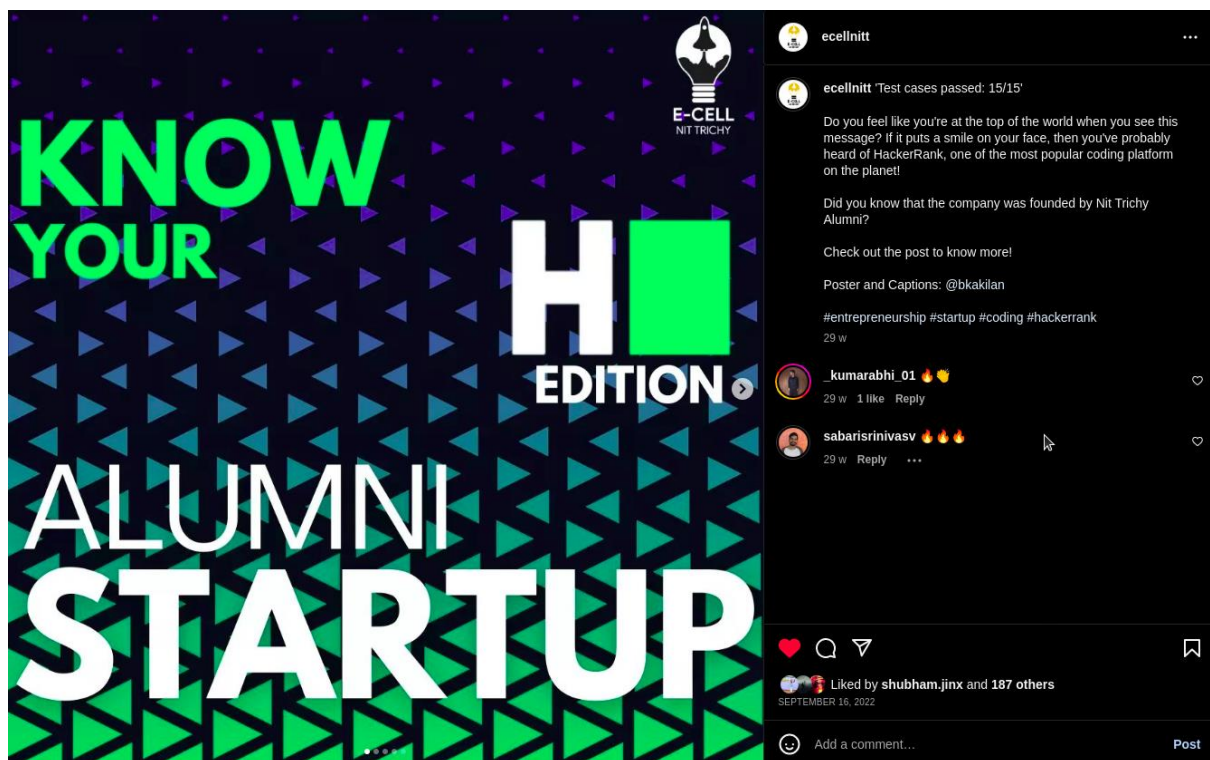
E-CELL
NIT TRICHY

KNOW YOUR

H

EDITION

ALUMNI
STARTUP

ecellnitt

ecellnitt 'Test cases passed: 15/15'

Do you feel like you're at the top of the world when you see this message? If it puts a smile on your face, then you've probably heard of HackerRank, one of the most popular coding platform on the planet!

Did you know that the company was founded by Nit Trichy Alumni?

Check out the post to know more!

Poster and Captions: @bkakilan

#entrepreneurship #startup #coding #hackerrank

29 w

_kumarabhi_01 🔥👏
29 w 1 like Reply

sabarisrinivasv 🔥🔥🔥
29 w Reply

Liked by shubham.jinx and 187 others
SEPTEMBER 16, 2022

Add a comment… Post